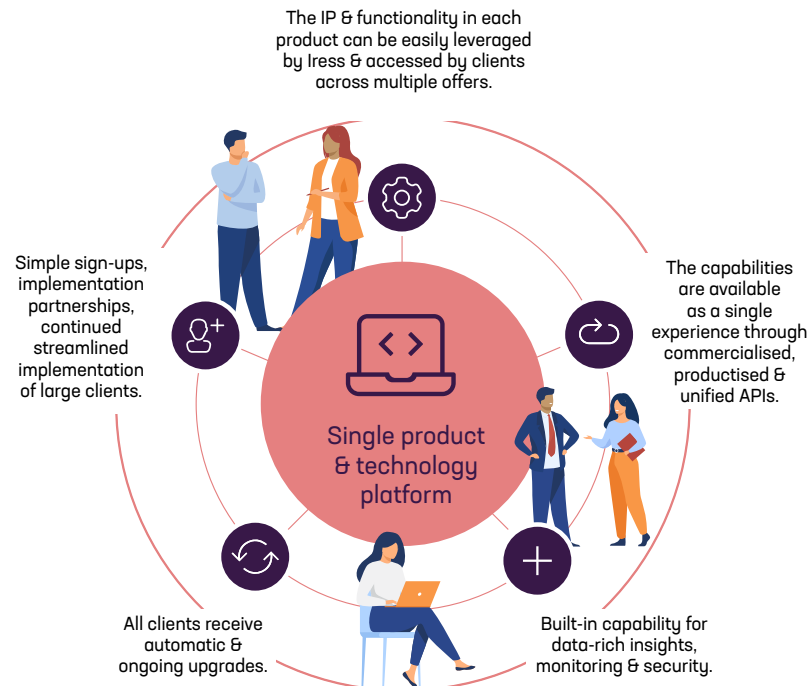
The IP & functionality in each product can be easily leveraged by Iress & accessed by clients across multiple offers.

Simple sign-ups, implementation partnerships, continued streamlined implementation of large clients.

The capabilities are available as a single experience through commercialised, productised & unified APIs.

Single product & technology platform

All clients receive automatic & ongoing upgrades.

Built-in capability for data-rich insights, monitoring & security.